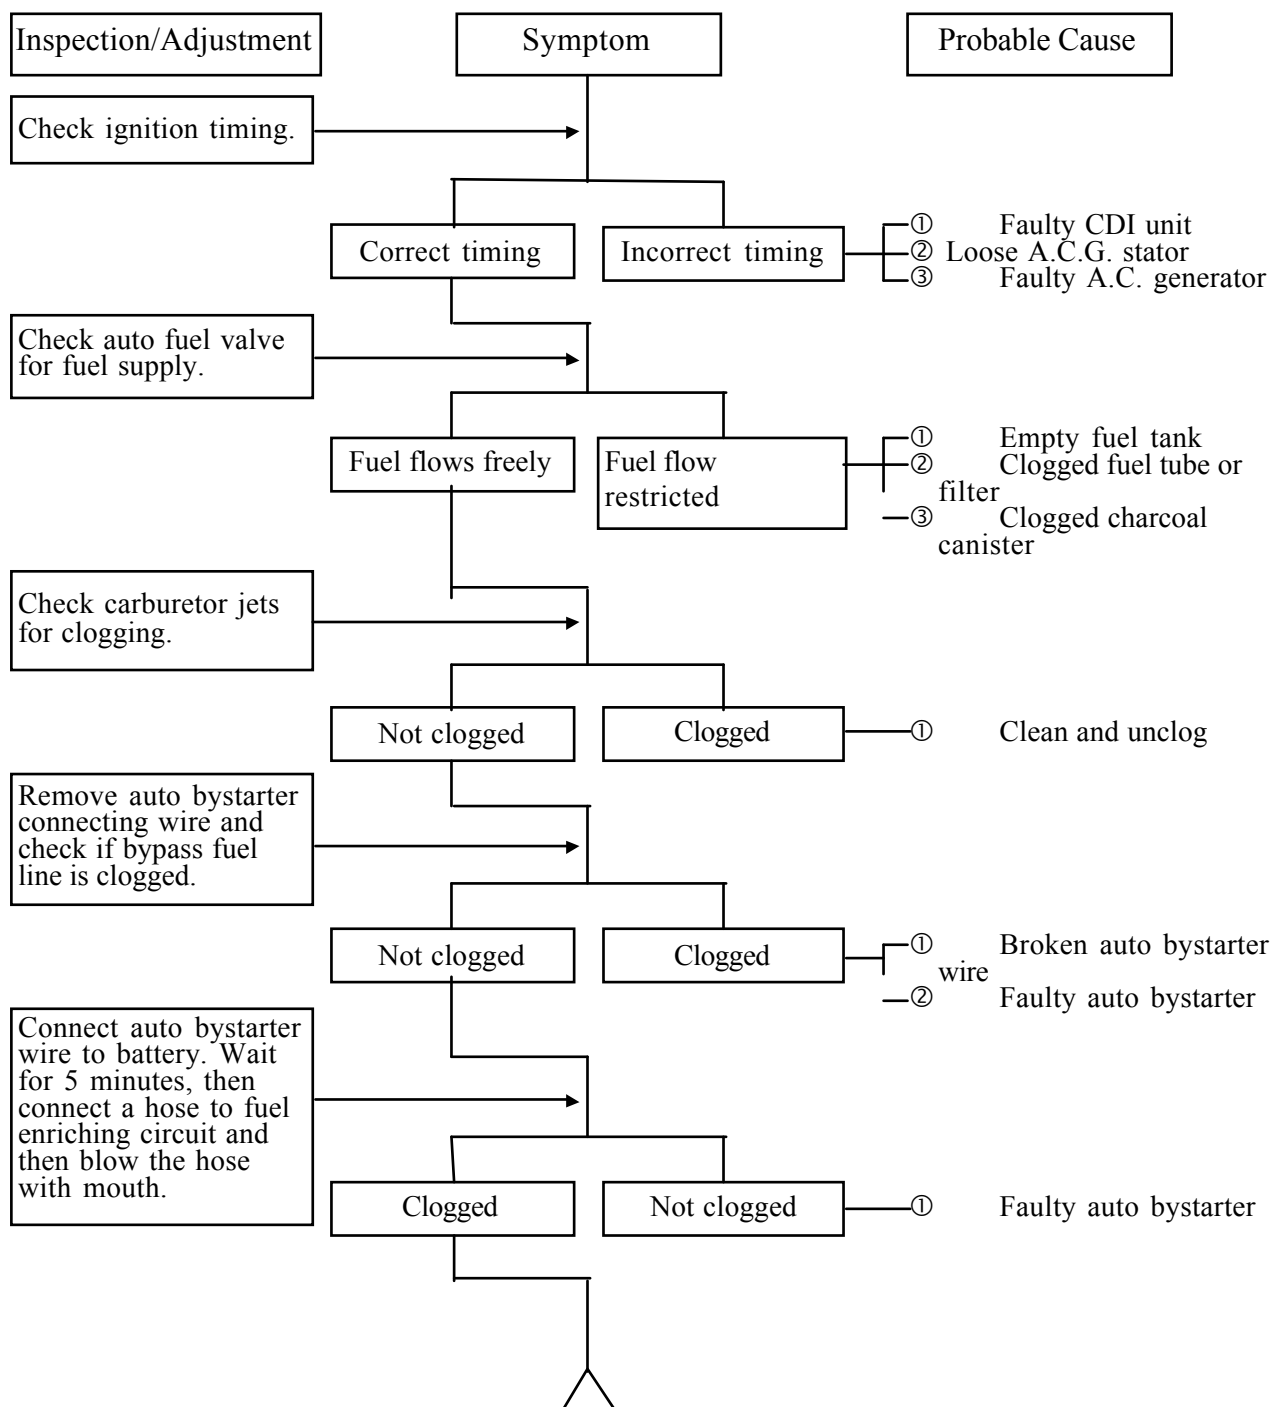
Inspection/Adjustment

Symptom

Probable Cause

Check ignition timing.

Correct timing

Incorrect timing

① Faulty CDI unit
② Loose A.C.G. stator
③ Faulty A.C. generator

Check auto fuel valve for fuel supply.

Fuel flows freely

Fuel flow restricted

① Empty fuel tank
② Clogged fuel tube or filter
③ Clogged charcoal canister

Check carburetor jets for clogging.

Not clogged

Clogged

① Clean and unclog

Remove auto bystarter connecting wire and check if bypass fuel line is clogged.

Not clogged

Clogged

① Broken auto bystarter wire
② Faulty auto bystarter

Connect auto bystarter wire to battery. Wait for 5 minutes, then connect a hose to fuel enriching circuit and then blow the hose with mouth.

Clogged

Not clogged

① Faulty auto bystarter